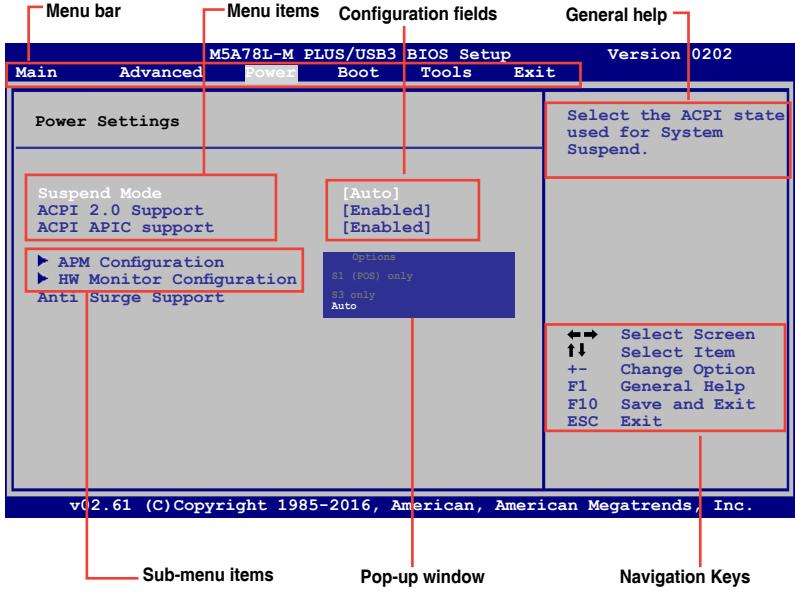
Menu bar
Menu items
Configuration fields
General help

M5A78L-M PLUS/USB3 BIOS Setup
Version 0202

Main Advanced Power Boot Tools Exit

Power Settings

Select the ACPI state used for System Suspend.

Suspend Mode
ACPI 2.0 Support
ACPI APIC support

[Auto]
[Enabled]
[Enabled]

▶ APM Configuration
▶ HW Monitor Configuration
Anti Surge Support

Options
S1 (POS) only
S3 only
Auto

←→ Select Screen
↑↓ Select Item
+- Change Option
F1 General Help
F10 Save and Exit
ESC Exit

v02.61 (C)Copyright 1985-2016, American, American Megatrends, Inc.

Sub-menu items
Pop-up window
Navigation Keys